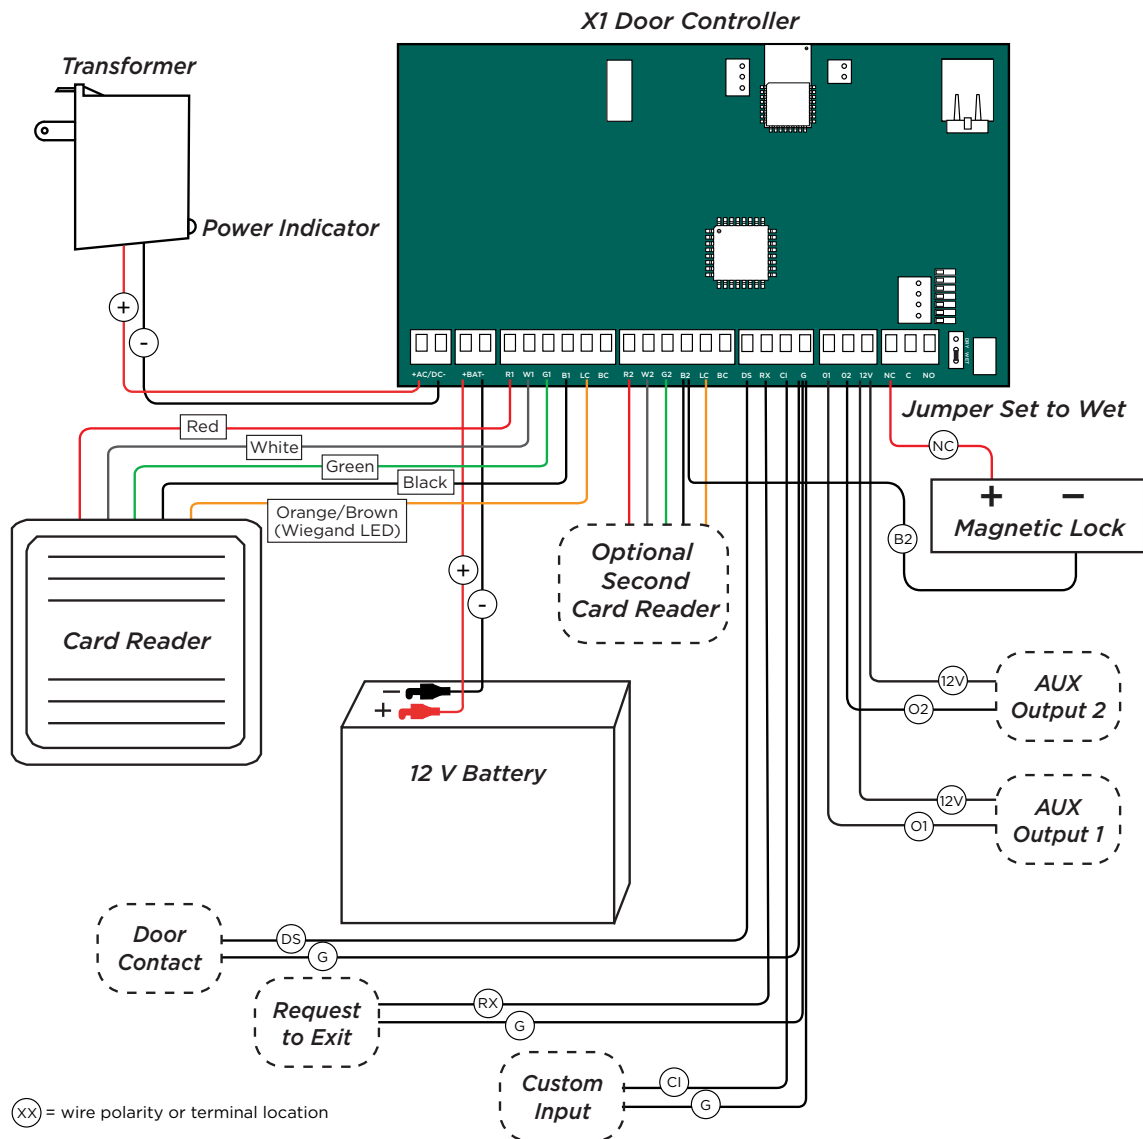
X1 Door Controller

Transformer

Power Indicator

+AC/DC- +BAT- R1 W1 G1 B1 LC BC R2 W2 G2 B2 LC BC DS RX CI G O1 O2 12V NC C NO

Jumper Set to Wet

NC

+ −
Magnetic Lock

B2

Red
White
Green
Black
Orange/Brown (Wiegand LED)

Card Reader

Optional Second Card Reader

+
-

− +
12 V Battery

12V
AUX Output 2
O2

12V
AUX Output 1
O1

Door Contact
DS
G

Request to Exit
RX
G

Custom Input
CI
G

(XX) = wire polarity or terminal location